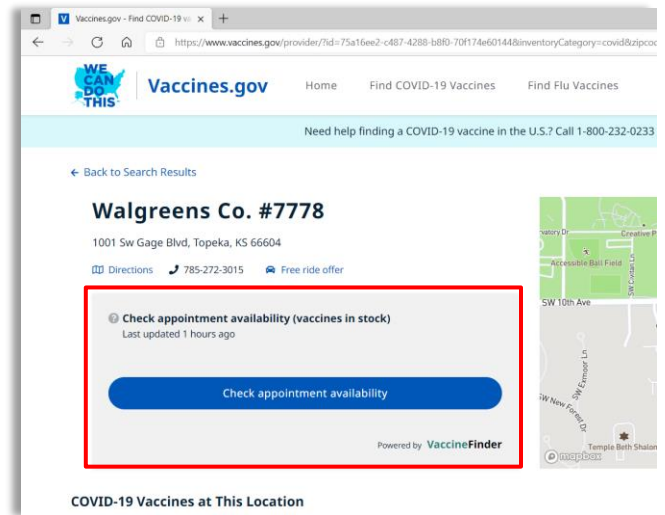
Vaccines.gov - Find COVID-19 va ×

https://www.vaccines.gov/provider/?id=75a16ee2-c487-4288-b8f0-70f174e60144&inventoryCategory=covid&zipcod

WE CAN DO THIS

Vaccines.gov

Home Find COVID-19 Vaccines Find Flu Vaccines

Need help finding a COVID-19 vaccine in the U.S.? Call 1-800-232-0233

← Back to Search Results

Walgreens Co. #7778

1001 Sw Gage Blvd, Topeka, KS 66604

Directions 785-272-3015 Free ride offer

Check appointment availability (vaccines in stock)

Last updated 1 hours ago

Check appointment availability

Powered by VaccineFinder

COVID-19 Vaccines at This Location

rvatory Dr Creative P Accessible Ball Field SW Civitan Ln SW 10th Ave SW Exmoor Ln SW New Forest Dr Temple Beth Shalom mapbox